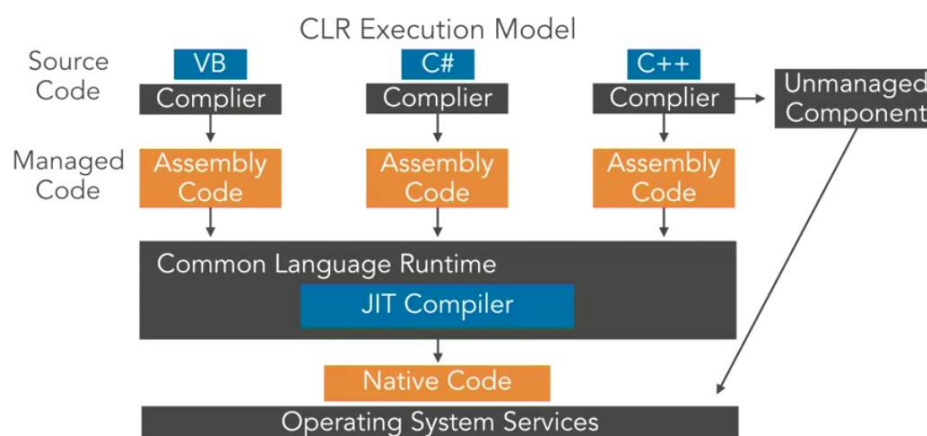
CLR Execution Model

Source Code

VB
Complier

C#
Complier

C++
Complier

Unmanaged Component

Managed Code

Assembly Code

Assembly Code

Assembly Code

Common Language Runtime

JIT Compiler

Native Code

Operating System Services